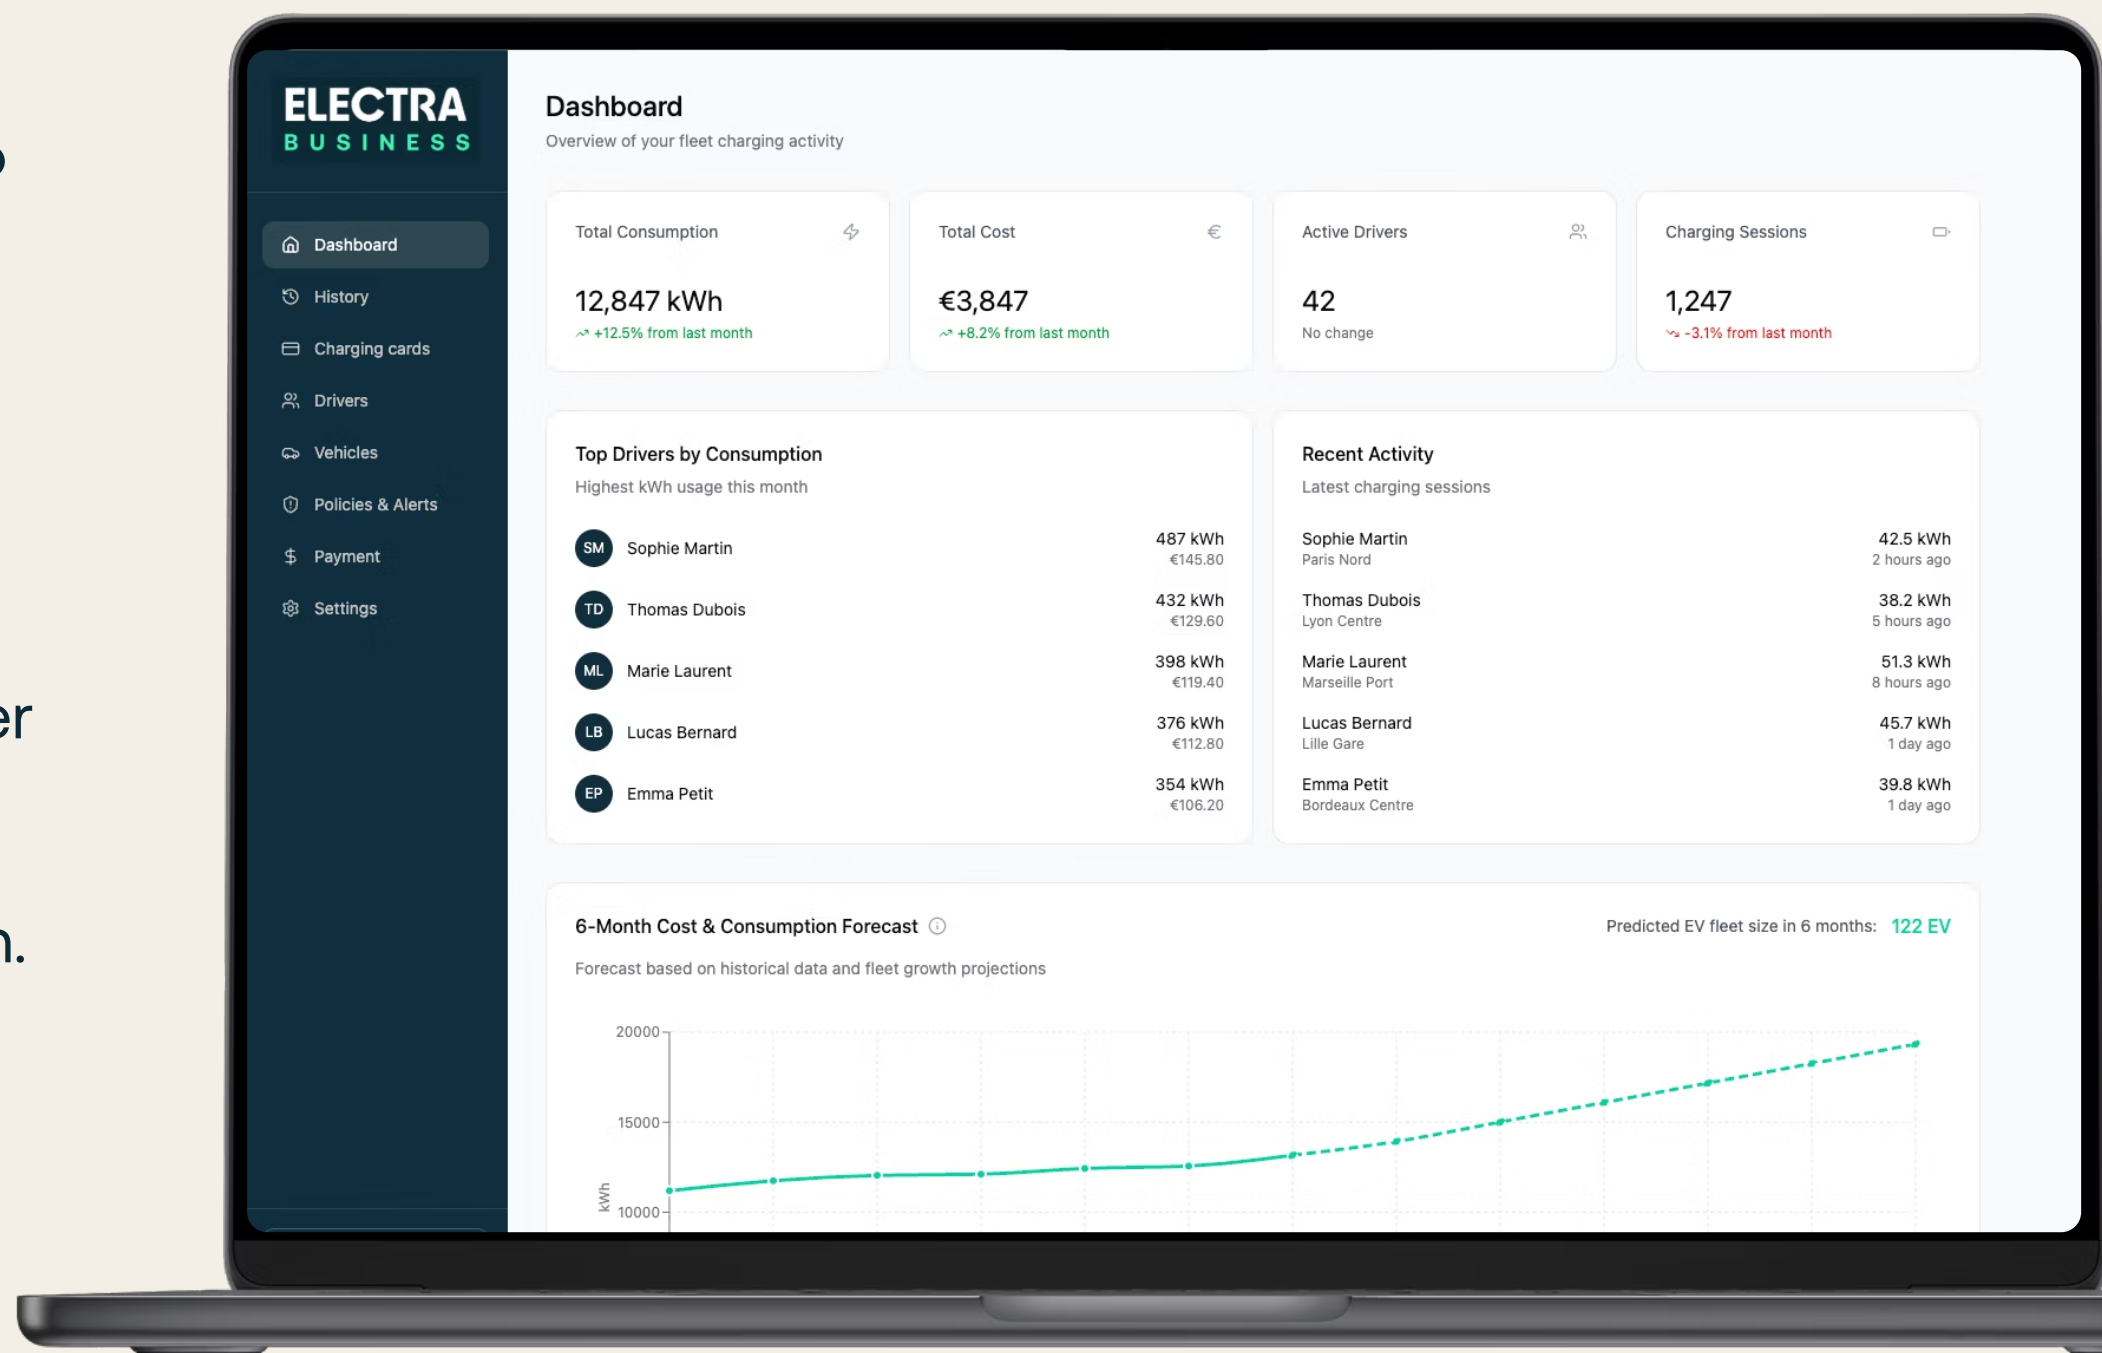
ELECTRA
BUSINESS

Dashboard
History
Charging cards
Drivers
Vehicles
Policies & Alerts
Payment
Settings

Dashboard
Overview of your fleet charging activity

Total Consumption
12,847 kWh
+12.5% from last month

Total Cost
€3,847
+8.2% from last month

Active Drivers
42
No change

Charging Sessions
1,247
-3.1% from last month

Top Drivers by Consumption
Highest kWh usage this month

SM Sophie Martin 487 kWh €145.80
TD Thomas Dubois 432 kWh €129.60
ML Marie Laurent 398 kWh €119.40
LB Lucas Bernard 376 kWh €112.80
EP Emma Petit 354 kWh €106.20

Recent Activity
Latest charging sessions

Sophie Martin
Paris Nord
42.5 kWh
2 hours ago

Thomas Dubois
Lyon Centre
38.2 kWh
5 hours ago

Marie Laurent
Marseille Port
51.3 kWh
8 hours ago

Lucas Bernard
Lille Gare
45.7 kWh
1 day ago

Emma Petit
Bordeaux Centre
39.8 kWh
1 day ago

6-Month Cost & Consumption Forecast
Predicted EV fleet size in 6 months: 122 EV
Forecast based on historical data and fleet growth projections

20000
15000
10000
kWh

er
n.